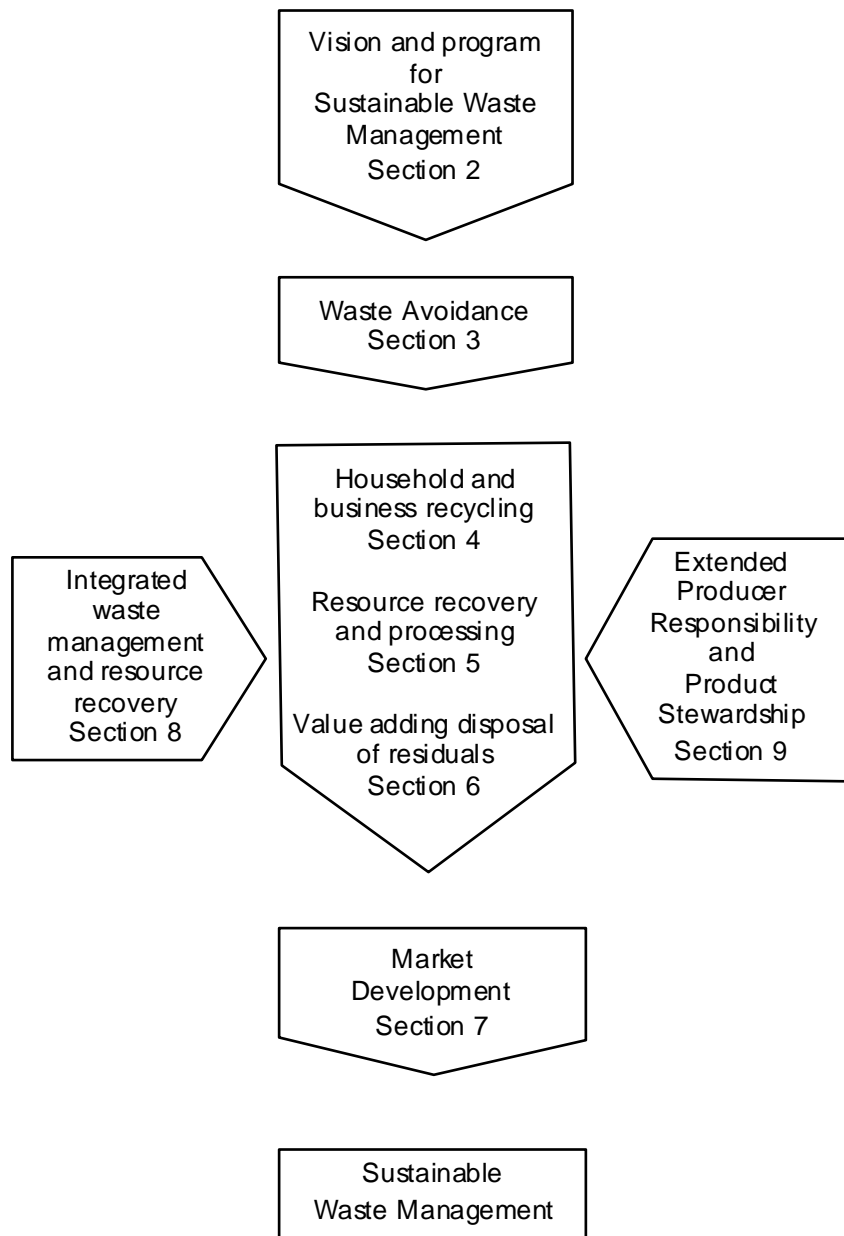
Vision and program for Sustainable Waste Management
Section 2

Waste Avoidance
Section 3

Integrated waste management and resource recovery
Section 8

Household and business recycling
Section 4

Resource recovery and processing
Section 5

Value adding disposal of residuals
Section 6

Extended Producer Responsibility and Product Stewardship
Section 9

Market Development
Section 7

Sustainable Waste Management